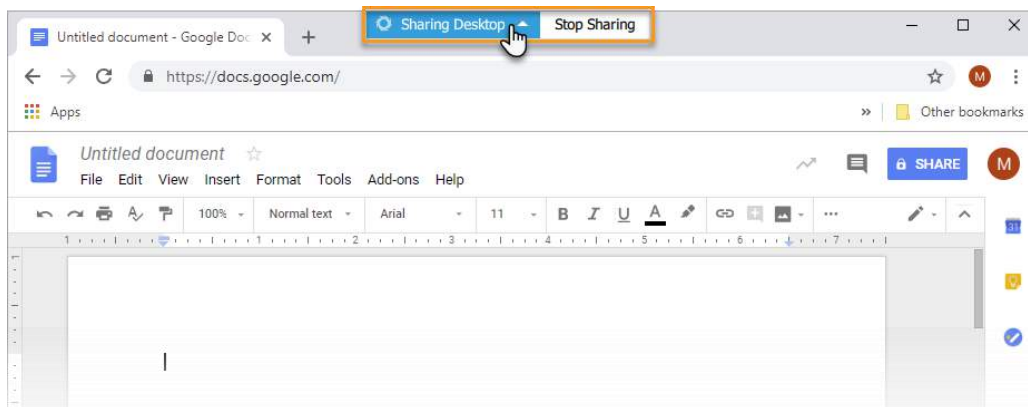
Untitled document - Google Doc ×
Sharing Desktop
Stop Sharing
https://docs.google.com/
M
Apps
»
Other bookmarks
Untitled document
File Edit View Insert Format Tools Add-ons Help
SHARE
M
100%
Normal text
Arial
11
B I U A
1 2 3 4 5 6 7
31